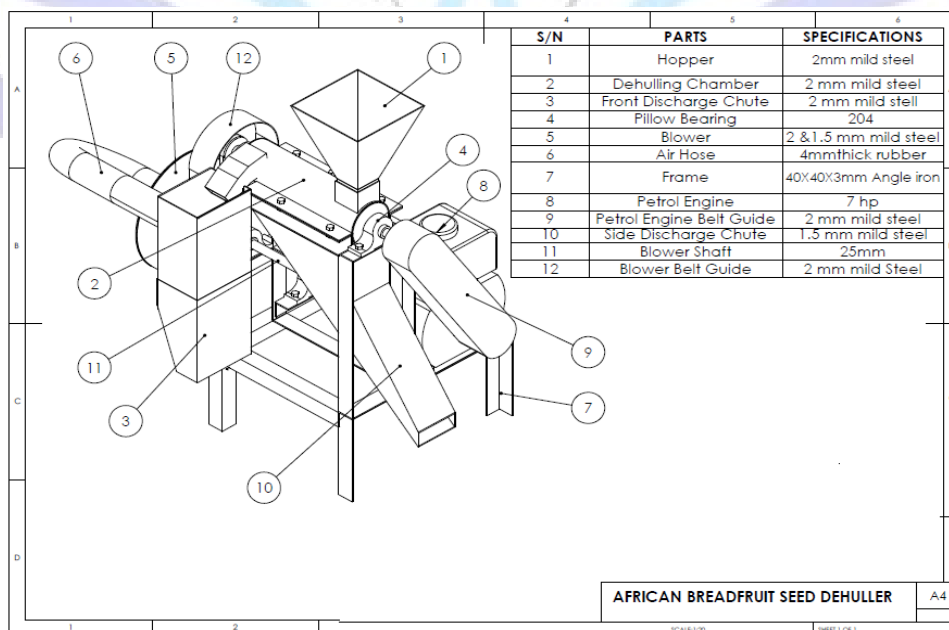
1 2 3 4 5 6

A

B

C

D

| S/N | PARTS | SPECIFICATIONS |
|---|---|---|
| 1 | Hopper | 2mm mild steel |
| 2 | Dehulling Chamber | 2 mm mild steel |
| 3 | Front Discharge Chute | 2 mm mild stell |
| 4 | Pillow Bearing | 204 |
| 5 | Blower | 2 &1.5 mm mild steel |
| 6 | Air Hose | 4mmthick rubber |
| 7 | Frame | 40X40X3mm Angle iron |
| 8 | Petrol Engine | 7 hp |
| 9 | Petrol Engine Belt Guide | 2 mm mild steel |
| 10 | Side Discharge Chute | 1.5 mm mild steel |
| 11 | Blower Shaft | 25mm |
| 12 | Blower Belt Guide | 2 mm mild Steel |

6 5 12 1 4 8 2 11 3 9 7 10

AFRICAN BREADFRUIT SEED DEHULLER A4

1 2 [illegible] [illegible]